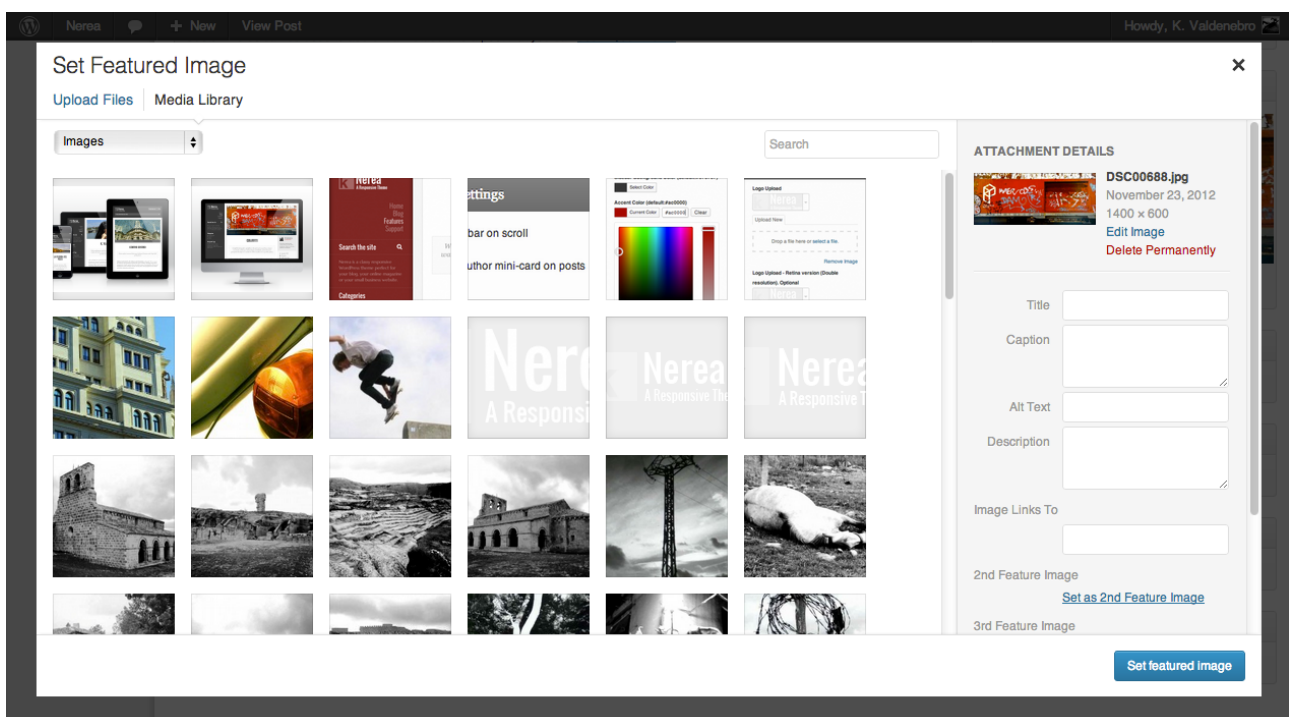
Nerea + New View Post Howdy, K. Valdenebro

Set Featured Image

Upload Files Media Library

Images

Search

Nerea
A Responsive Theme
Home
Blog
Features
Support
Search the site
Categories

ettings
bar on scroll
uthor mini-card on posts

Select Color
Accent Color (default:#ec0000)
Current Color #ec0000 Clear

Logo Upload
Nerea
Upload New
Drop a file here or select a file.
Remove Image
Logo Upload - Retina version (Double resolution). Optional

Nere
A Responsi

Nerea
A Responsive Th

Nerea
A Responsive The

ATTACHMENT DETAILS

DSC00688.jpg
November 23, 2012
1400 × 600
Edit Image
Delete Permanently

Title
Caption
Alt Text
Description
Image Links To
2nd Feature Image
Set as 2nd Feature Image
3rd Feature Image

Set featured image